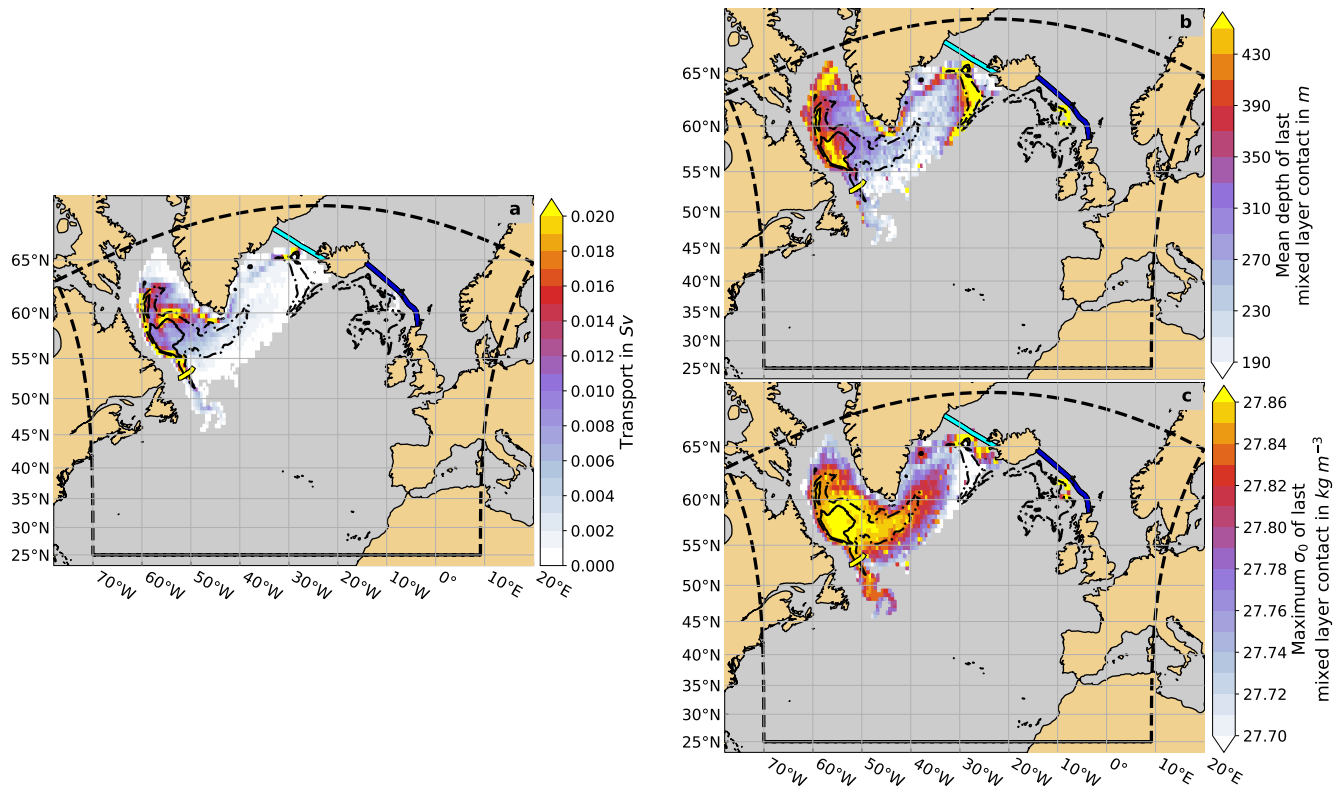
a

65°N
60°N
55°N
50°N
45°N
40°N
35°N
30°N
25°N

70°W 60°W 50°W 40°W 30°W 20°W 10°W 0° 10°E 20°E

0.020
0.018
0.016
0.014
0.012
0.010
0.008
0.006
0.004
0.002
0.000

Transport in $Sv$

b

65°N
60°N
55°N
50°N
45°N
40°N
35°N
30°N
25°N

430
390
350
310
270
230
190

Mean depth of last mixed layer contact in $m$

c

65°N
60°N
55°N
50°N
45°N
40°N
35°N
30°N
25°N

70°W 60°W 50°W 40°W 30°W 20°W 10°W 0° 10°E 20°E

27.86
27.84
27.82
27.80
27.78
27.76
27.74
27.72
27.70

Maximum $\sigma_0$ of last mixed layer contact in $kg\ m^{-3}$